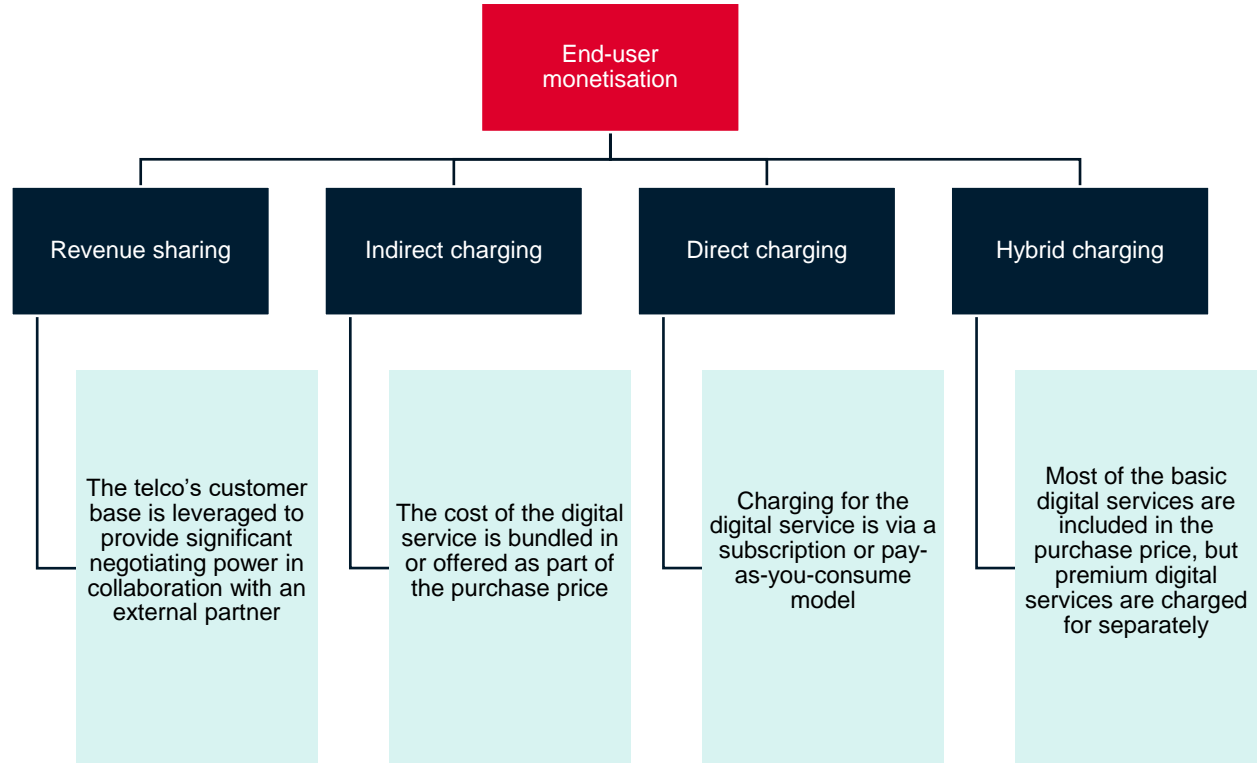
End-user monetisation

Revenue sharing

Indirect charging

Direct charging

Hybrid charging

The telco’s customer base is leveraged to provide significant negotiating power in collaboration with an external partner

The cost of the digital service is bundled in or offered as part of the purchase price

Charging for the digital service is via a subscription or pay-as-you-consume model

Most of the basic digital services are included in the purchase price, but premium digital services are charged for separately